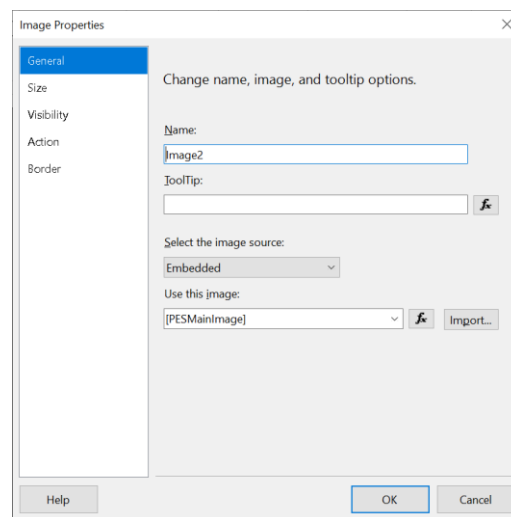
Image Properties

General
Size
Visibility
Action
Border

Change name, image, and tooltip options.

Name:
Image2
ToolTip:
$f_x$
Select the image source:
Embedded
Use this image:
[PESMainImage]
$f_x$
Import...

Help
OK
Cancel